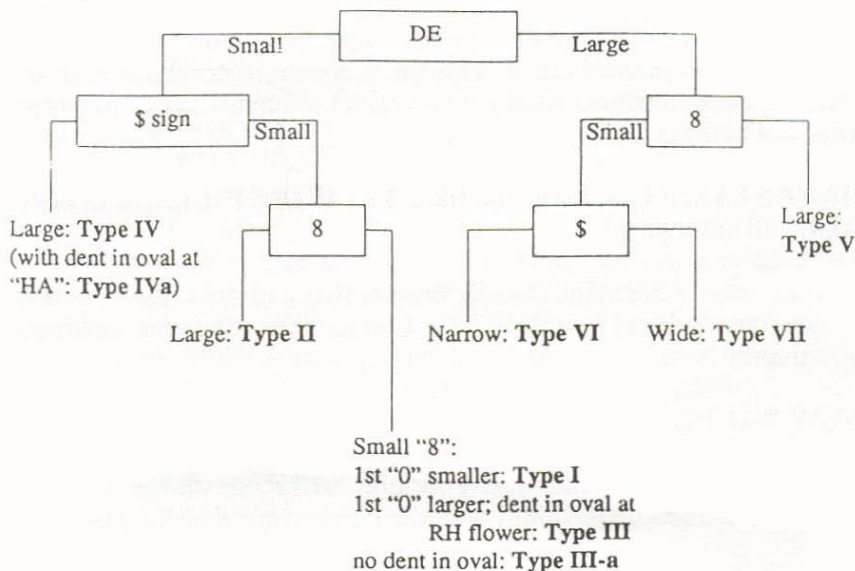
DE

Smal!

Large

$ sign

Small

8

Small

Large: Type IV (with dent in oval at "HA": Type IVa)

8

$

Large: Type V

Large: Type II

Narrow: Type VI

Wide: Type VII

Small "8":
1st "0" smaller: Type I
1st "0" larger; dent in oval at RH flower: Type III
no dent in oval: Type III-a